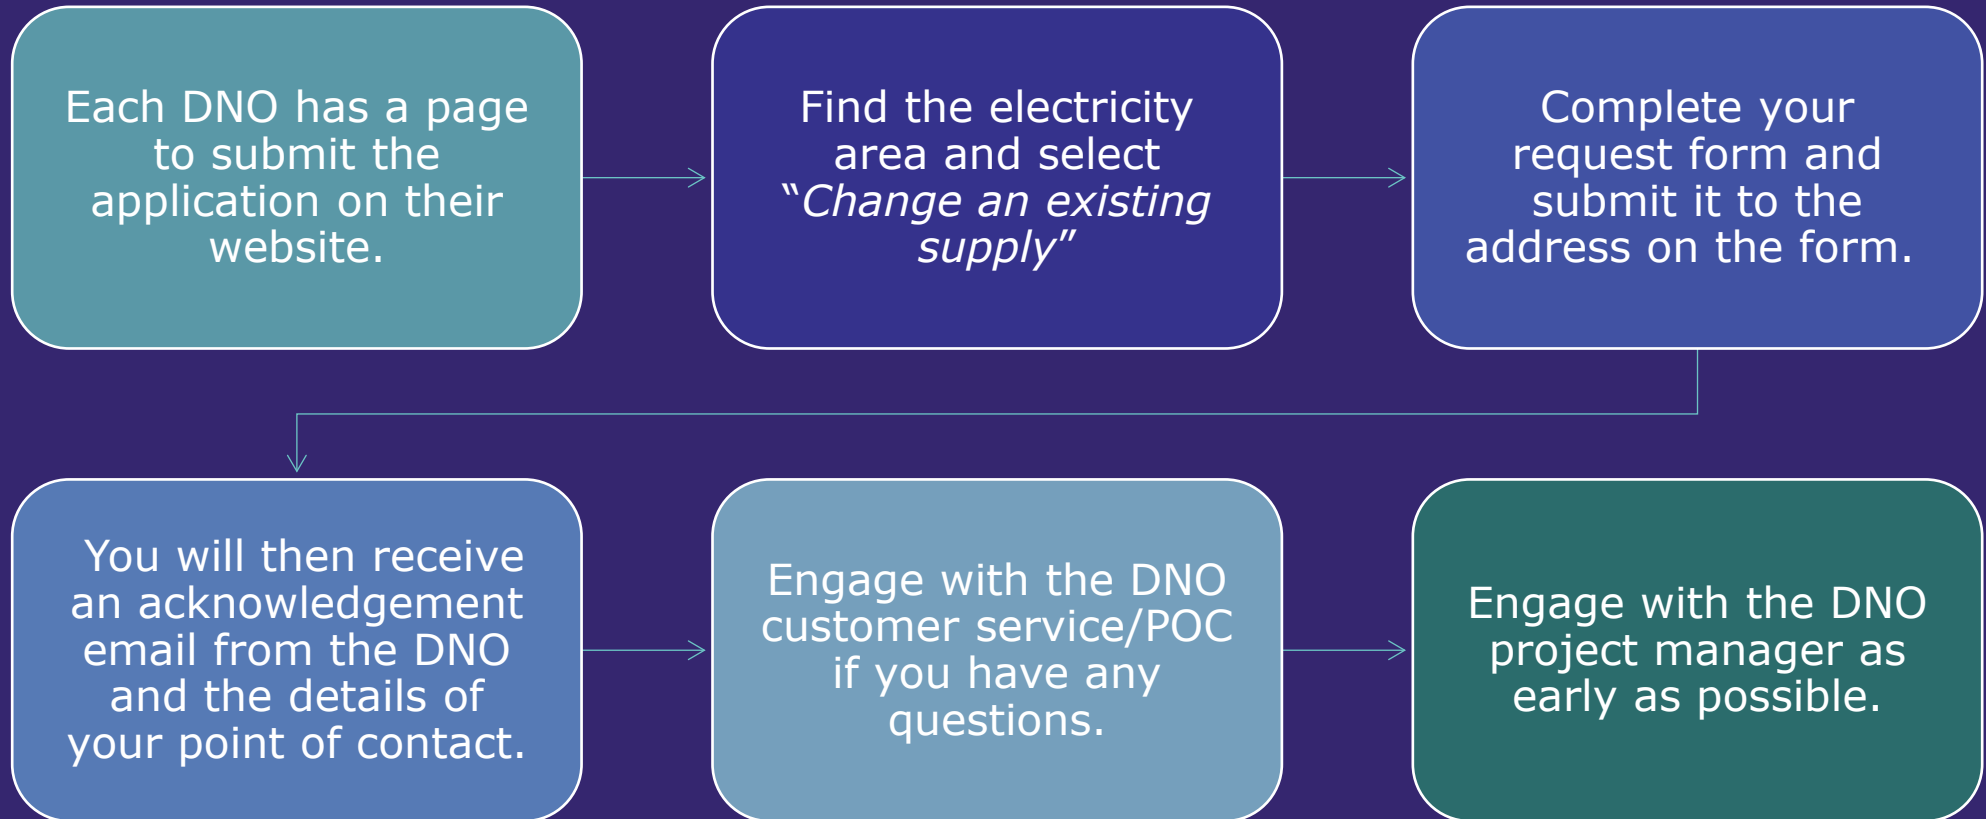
Each DNO has a page to submit the application on their website.

Find the electricity area and select *"Change an existing supply"*

Complete your request form and submit it to the address on the form.

You will then receive an acknowledgement email from the DNO and the details of your point of contact.

Engage with the DNO customer service/POC if you have any questions.

Engage with the DNO project manager as early as possible.